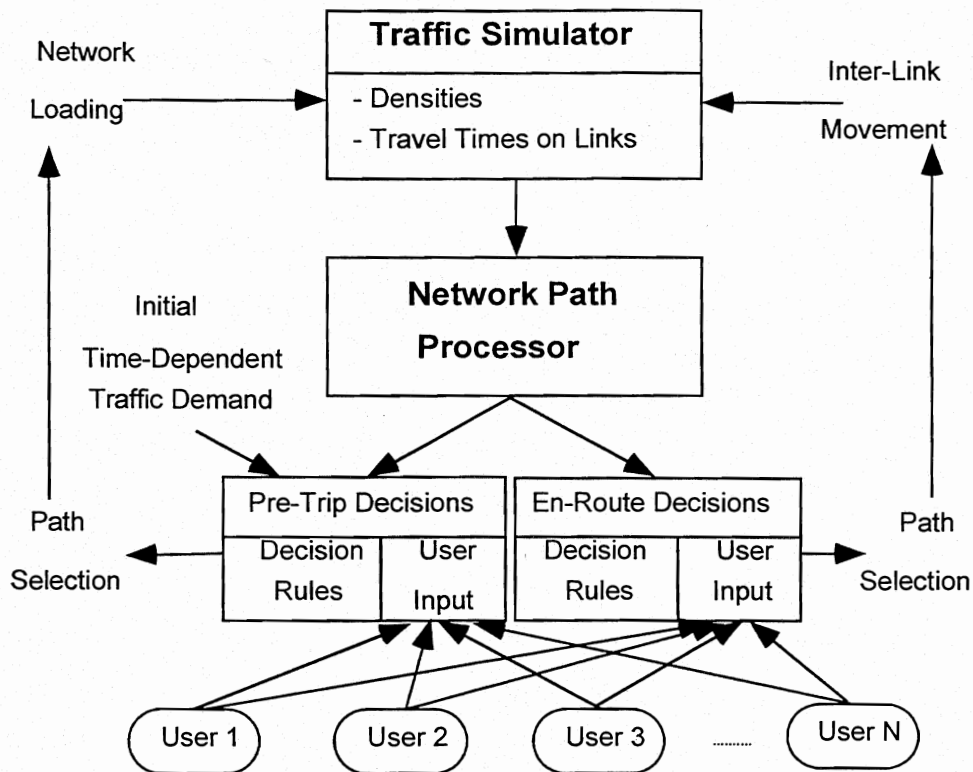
Traffic Simulator

- Densities
- Travel Times on Links

Network Loading

Inter-Link Movement

Network Path Processor

Initial Time-Dependent Traffic Demand

Pre-Trip Decisions

| Decision Rules | User Input |
|---|---|

En-Route Decisions

| Decision Rules | User Input |
|---|---|

Path Selection

Path Selection

User 1

User 2

User 3

.........

User N